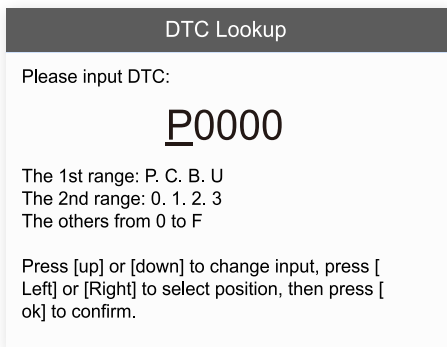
DTC Lookup

Please input DTC:

P0000

The 1st range: P. C. B. U
The 2nd range: 0. 1. 2. 3
The others from 0 to F

Press [up] or [down] to change input, press [ Left] or [Right] to select position, then press [ ok] to confirm.